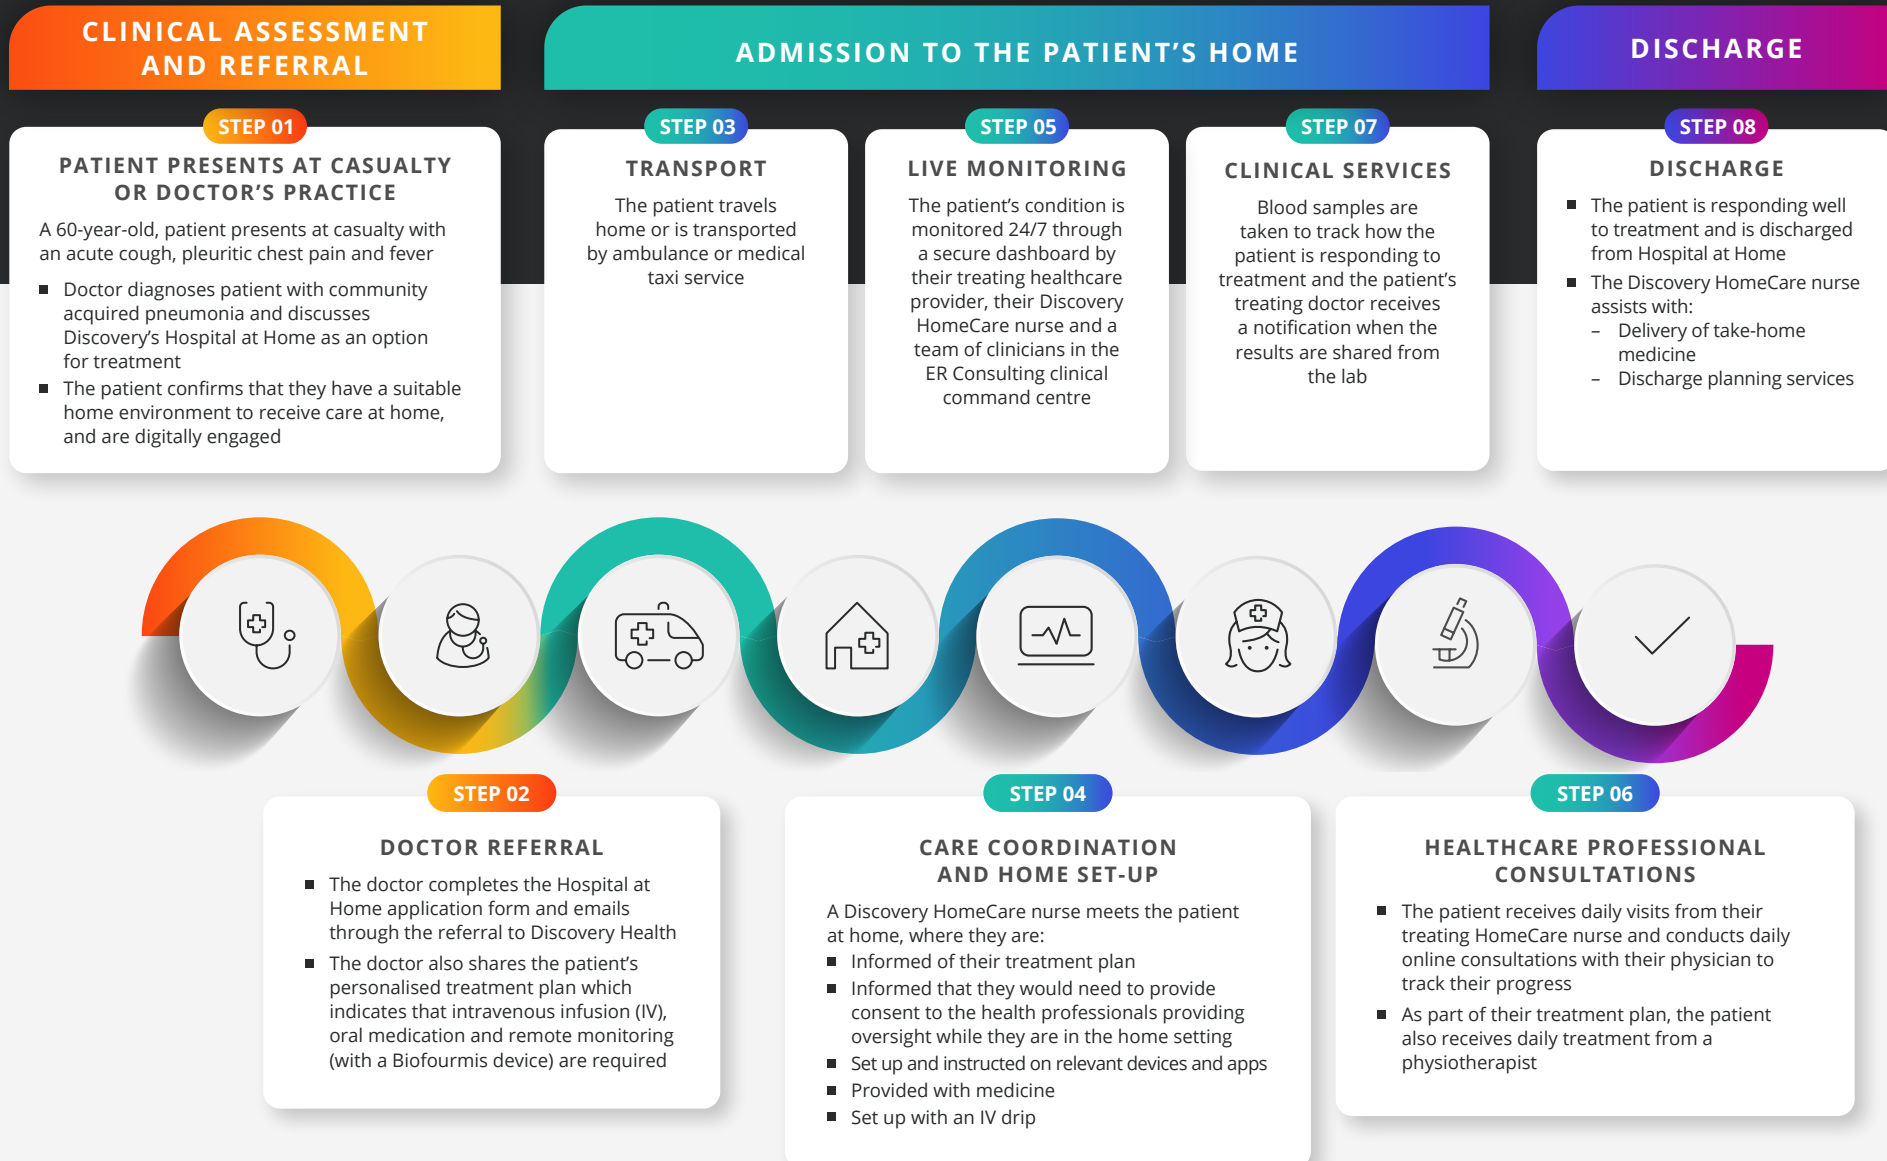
CLINICAL ASSESSMENT AND REFERRAL

ADMISSION TO THE PATIENT'S HOME

DISCHARGE

STEP 01

PATIENT PRESENTS AT CASUALTY OR DOCTOR'S PRACTICE

A 60-year-old, patient presents at casualty with an acute cough, pleuritic chest pain and fever

- Doctor diagnoses patient with community acquired pneumonia and discusses Discovery's Hospital at Home as an option for treatment
- The patient confirms that they have a suitable home environment to receive care at home, and are digitally engaged

STEP 03

TRANSPORT

The patient travels home or is transported by ambulance or medical taxi service

STEP 05

LIVE MONITORING

The patient's condition is monitored 24/7 through a secure dashboard by their treating healthcare provider, their Discovery HomeCare nurse and a team of clinicians in the ER Consulting clinical command centre

STEP 07

CLINICAL SERVICES

Blood samples are taken to track how the patient is responding to treatment and the patient's treating doctor receives a notification when the results are shared from the lab

STEP 08

DISCHARGE

- The patient is responding well to treatment and is discharged from Hospital at Home
- The Discovery HomeCare nurse assists with:
  - Delivery of take-home medicine
  - Discharge planning services

STEP 02

DOCTOR REFERRAL

- The doctor completes the Hospital at Home application form and emails through the referral to Discovery Health
- The doctor also shares the patient's personalised treatment plan which indicates that intravenous infusion (IV), oral medication and remote monitoring (with a Biofourmis device) are required

STEP 04

CARE COORDINATION AND HOME SET-UP

A Discovery HomeCare nurse meets the patient at home, where they are:

- Informed of their treatment plan
- Informed that they would need to provide consent to the health professionals providing oversight while they are in the home setting
- Set up and instructed on relevant devices and apps
- Provided with medicine
- Set up with an IV drip

STEP 06

HEALTHCARE PROFESSIONAL CONSULTATIONS

- The patient receives daily visits from their treating HomeCare nurse and conducts daily online consultations with their physician to track their progress
- As part of their treatment plan, the patient also receives daily treatment from a physiotherapist